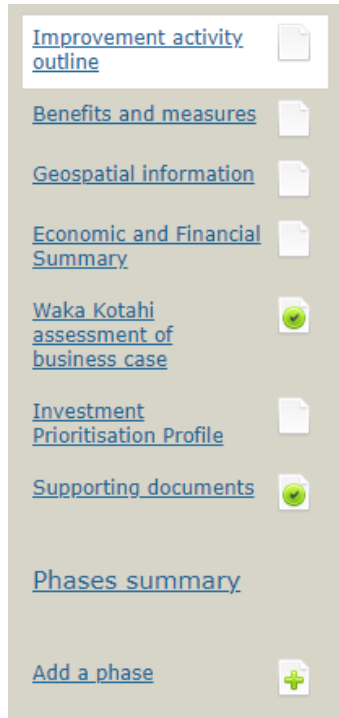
Improvement activity outline

Benefits and measures

Geospatial information

Economic and Financial Summary

Waka Kotahi assessment of business case

Investment Prioritisation Profile

Supporting documents

Phases summary

Add a phase